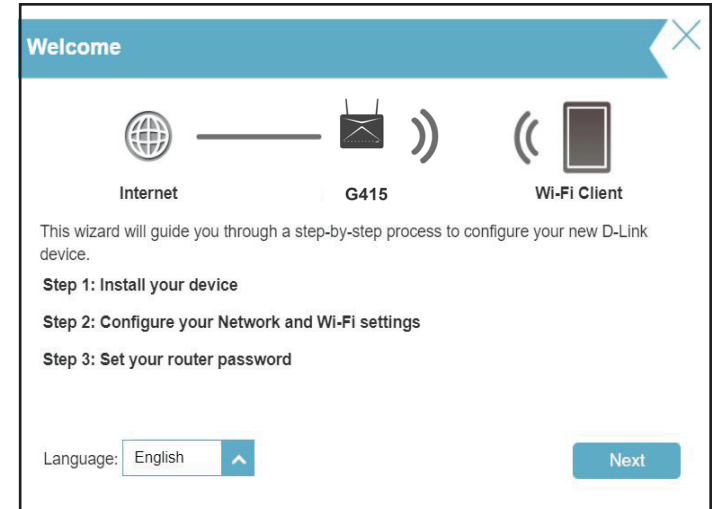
Welcome

Internet

G415

Wi-Fi Client

This wizard will guide you through a step-by-step process to configure your new D-Link device.

Step 1: Install your device

Step 2: Configure your Network and Wi-Fi settings

Step 3: Set your router password

Language: English

Next